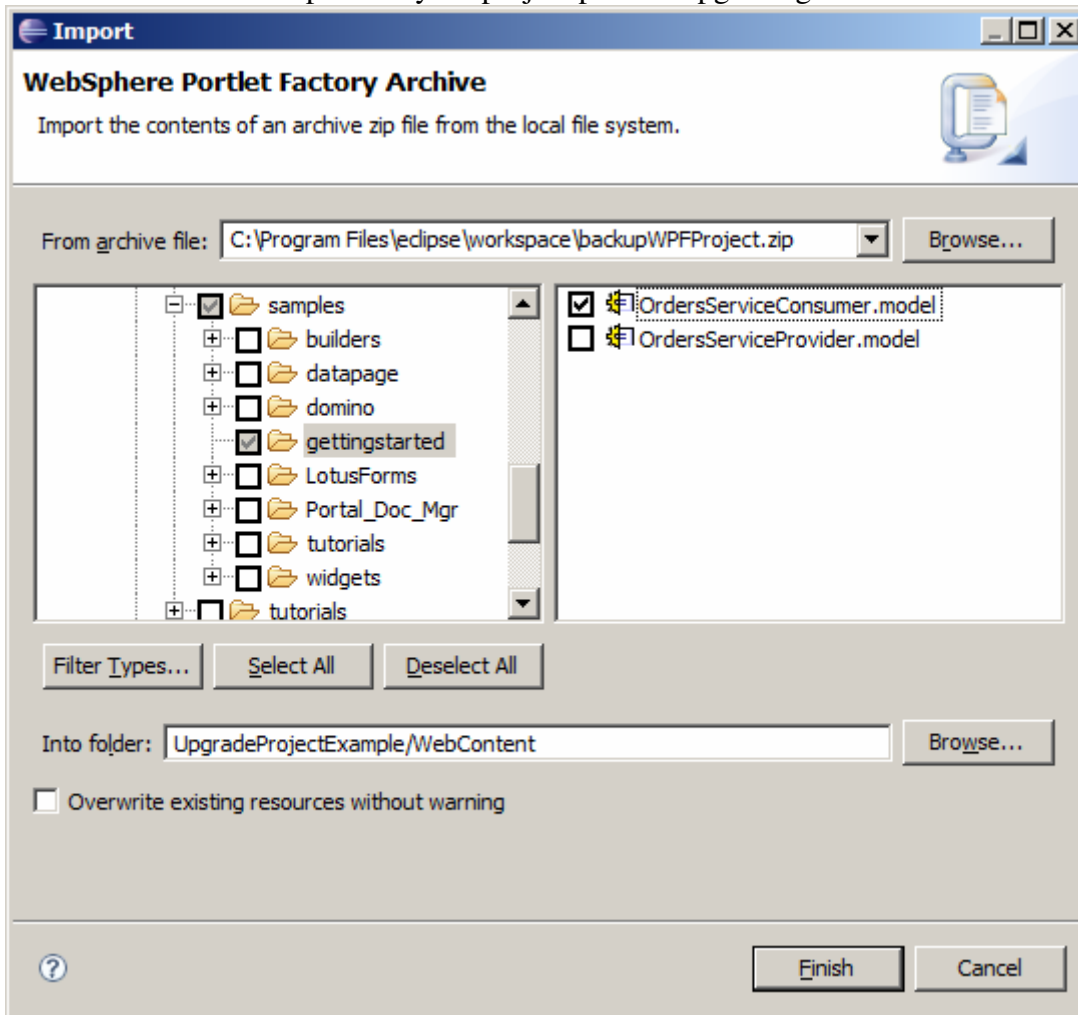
Import

WebSphere Portlet Factory Archive

Import the contents of an archive zip file from the local file system.

From archive file: C:\Program Files\eclipse\workspace\backupWPFProject.zip

Browse...

samples
builders
datapage
domino
gettingstarted
LotusForms
Portal_Doc_Mgr
tutorials
widgets
tutorials

OrdersServiceConsumer.model
OrdersServiceProvider.model

Filter Types...

Select All

Deselect All

Into folder: UpgradeProjectExample/WebContent

Browse...

Overwrite existing resources without warning

Finish

Cancel